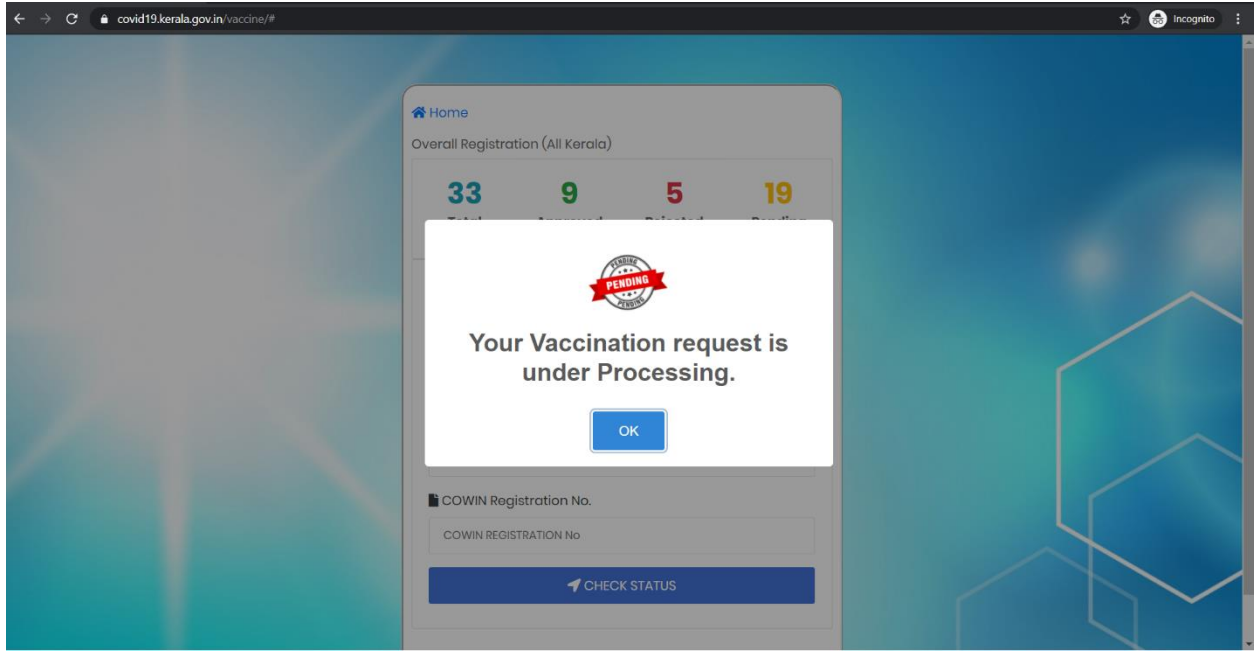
covid19.kerala.gov.in/vaccine/#

Incognito

Home

Overall Registration (All Kerala)

33 Total | 9 Approved | 5 Rejected | 19 Pending

PENDING

PENDING

PENDING

Your Vaccination request is under Processing.

OK

COWIN Registration No.

COWIN REGISTRATION No

CHECK STATUS